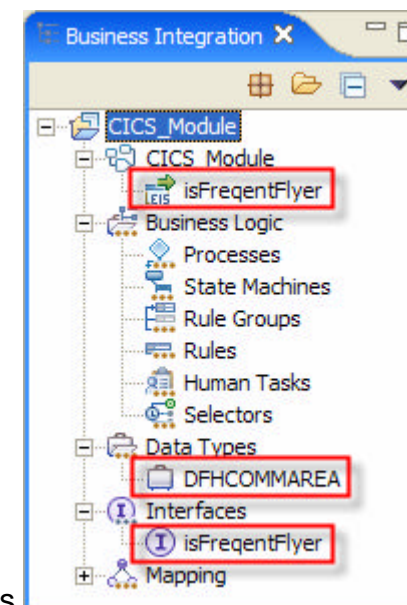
Business Integration

CICS_Module
CICS_Module
EIS isFreqentFlyer
Business Logic
Processes
State Machines
Rule Groups
Rules
Human Tasks
Selectors
Data Types
DFHCOMMAREA
Interfaces
I isFreqentFlyer
Mapping